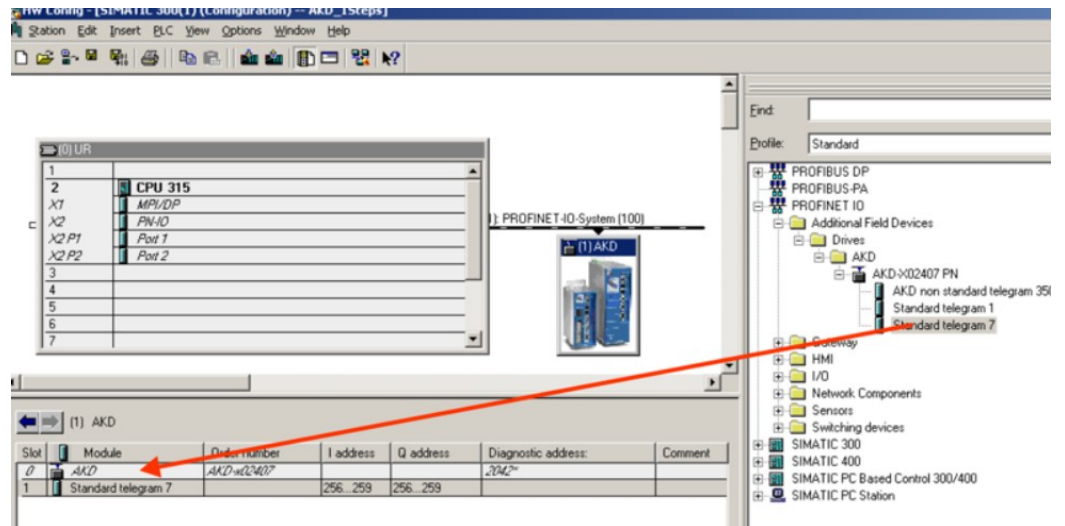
HW Config - [SIMATIC 300(1) (Configuration) -- AKD_1Steps]
Station Edit Insert PLC View Options Window Help

(0) UR

| | |
|---|---|
| 1 | |
| 2 | CPU 315 |
| X1 | MPI/DP |
| X2 | PN-IO |
| X2 P1 | Port 1 |
| X2 P2 | Port 2 |
| 3 | |
| 4 | |
| 5 | |
| 6 | |
| 7 | |

): PROFINET-IO-System (100)

(1) AKD

Find:
Profile: Standard

PROFIBUS DP
PROFIBUS-PA
PROFINET IO
Additional Field Devices
Drives
AKD
AKD-X02407 PN
AKD non standard telegram 35
Standard telegram 1
Standard telegram 7
Gateway
HMI
I/O
Network Components
Sensors
Switching devices
SIMATIC 300
SIMATIC 400
SIMATIC PC Based Control 300/400
SIMATIC PC Station

(1) AKD

| Slot | Module | Order number | I address | Q address | Diagnostic address: | Comment |
|---|---|---|---|---|---|---|
| 0 | AKD | AKD-x02407 | | | 2042* | |
| 1 | Standard telegram 7 | | 256...259 | 256...259 | | |